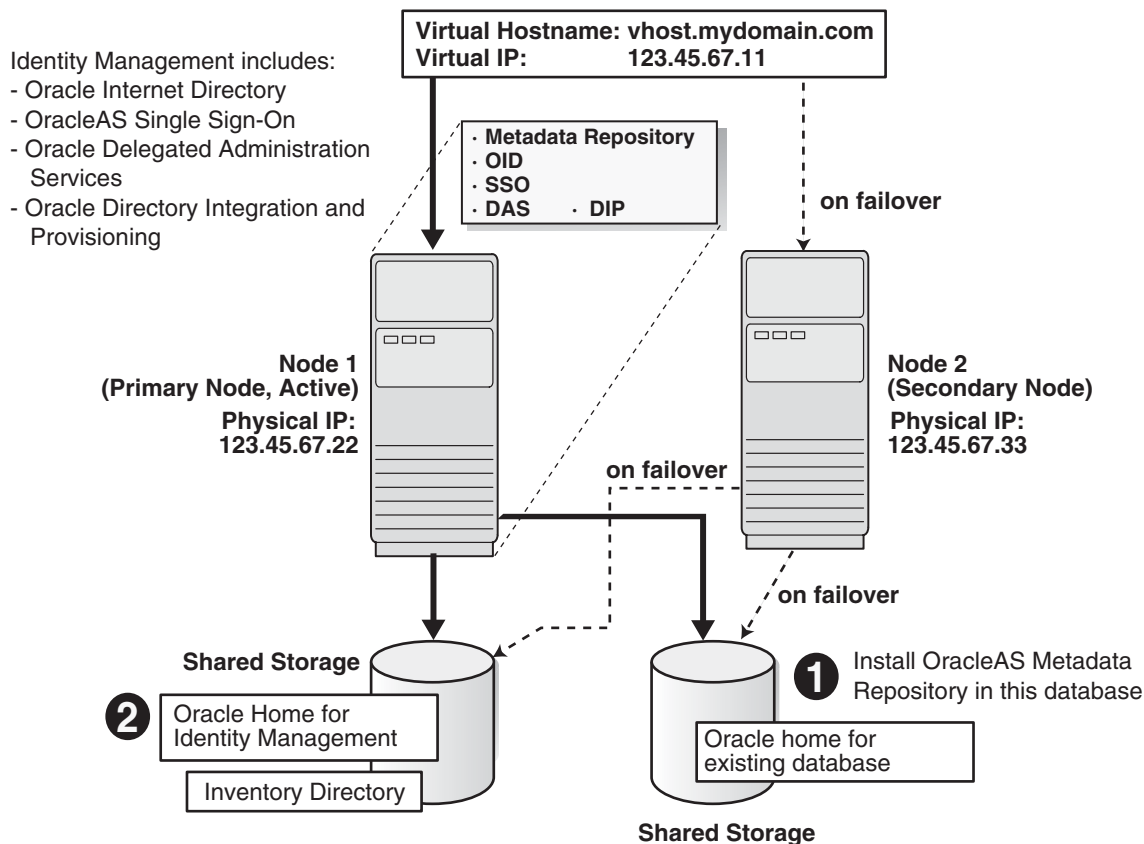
Virtual Hostname: vhost.mydomain.com
Virtual IP: 123.45.67.11

Identity Management includes:
- Oracle Internet Directory
- OracleAS Single Sign-On
- Oracle Delegated Administration Services
- Oracle Directory Integration and Provisioning

· Metadata Repository
· OID
· SSO
· DAS · DIP

on failover

Node 1
(Primary Node, Active)
Physical IP:
123.45.67.22

Node 2
(Secondary Node)
Physical IP:
123.45.67.33

on failover

on failover

Shared Storage

2 Oracle Home for Identity Management

Inventory Directory

1 Install OracleAS Metadata Repository in this database

Oracle home for existing database

Shared Storage